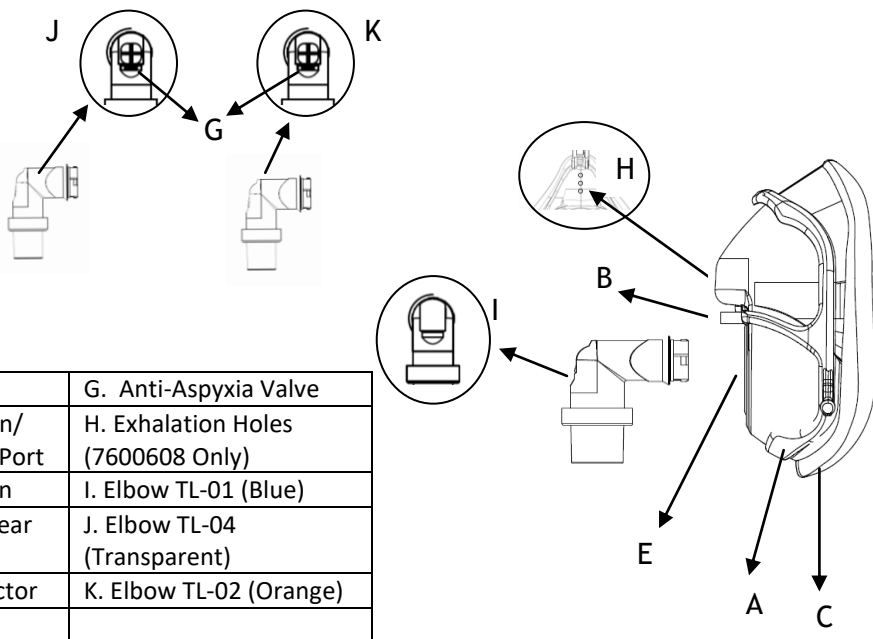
J

K

G

H

B

I

E

A

C

| | G. Anti-Aspyxia Valve |
|---|---|
| n/ Port | H. Exhalation Holes (7600608 Only) |
| n | I. Elbow TL-01 (Blue) |
| ear | J. Elbow TL-04 (Transparent) |
| ctor | K. Elbow TL-02 (Orange) |
| | |